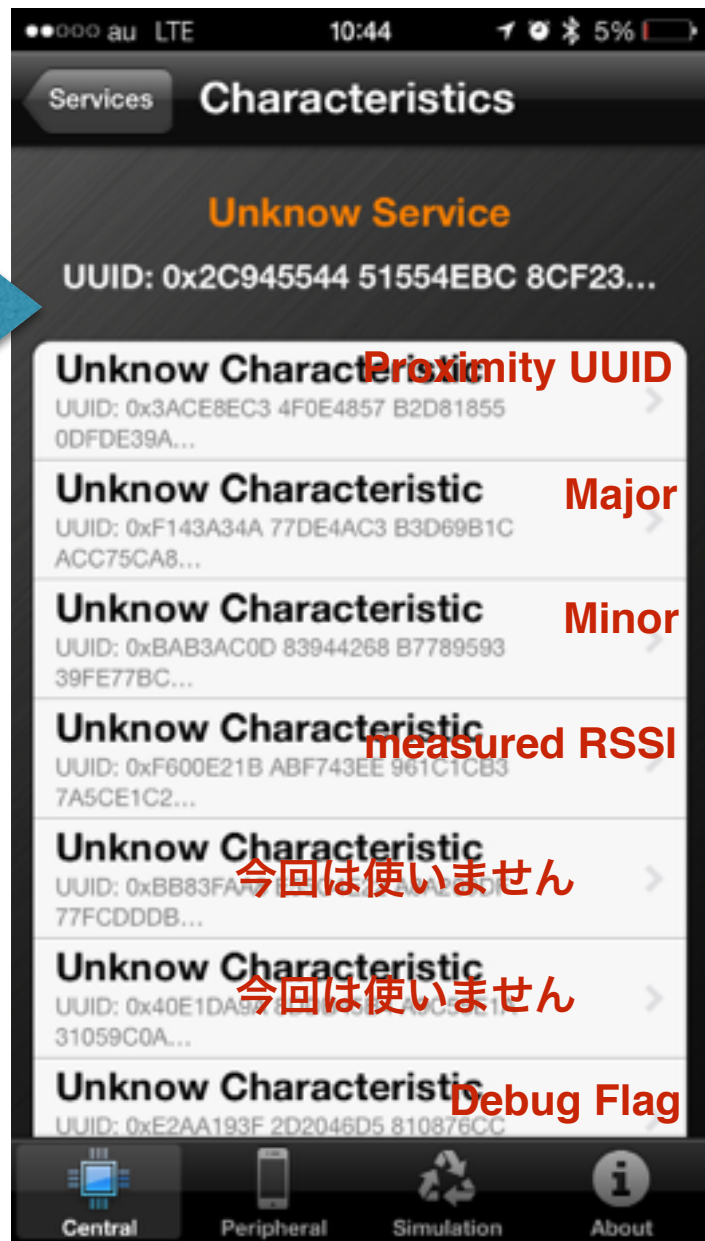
●●○○○ au LTE 10:44 5%

Services Characteristics

Unknow Service

UUID: 0x2C945544 51554EBC 8CF23...

Unknow Characteristic Proximity UUID
UUID: 0x3ACE8EC3 4F0E4857 B2D81855 0DFDE39A...

Unknow Characteristic Major
UUID: 0xF143A34A 77DE4AC3 B3D69B1C ACC75CA8...

Unknow Characteristic Minor
UUID: 0xBAB3AC0D 83944268 B7789593 39FE77BC...

Unknow Characteristic measured RSSI
UUID: 0xF600E21B ABF743EE 961C1CB3 7A5CE1C2...

Unknow Characteristic 今回は使いません
UUID: 0xBB83FA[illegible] 77FCDDDB...

Unknow Characteristic 今回は使いません
UUID: 0x40E1DA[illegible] 31059C0A...

Unknow Characteristic Debug Flag
UUID: 0xE2AA193F 2D2046D5 810876CC

Central Peripheral Simulation About